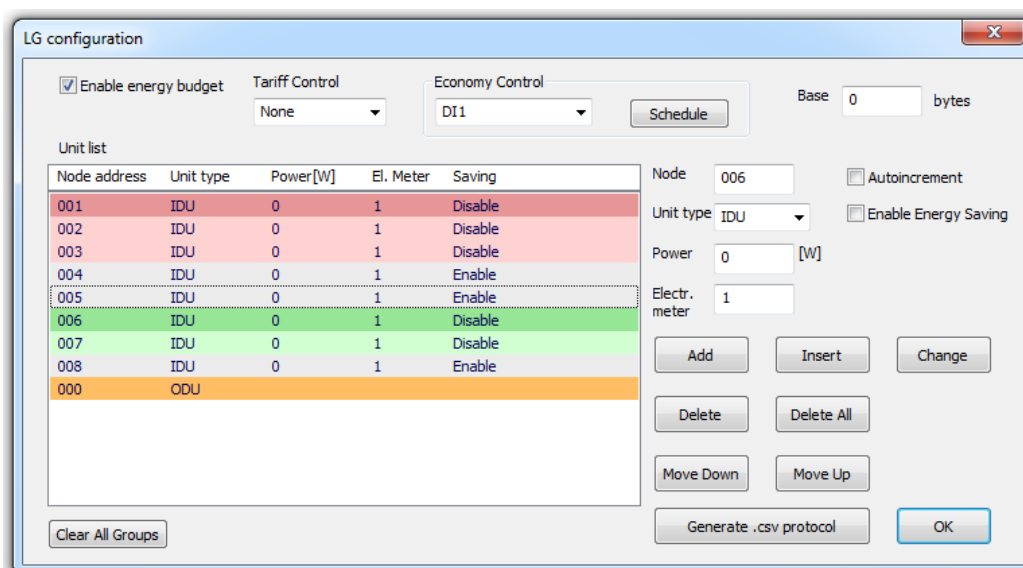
LG configuration

Enable energy budget

Tariff Control
None

Economy Control
DI1
Schedule

Base 0 bytes

Unit list

| Node address | Unit type | Power[W] | El. Meter | Saving |
|---|---|---|---|---|
| 001 | IDU | 0 | 1 | Disable |
| 002 | IDU | 0 | 1 | Disable |
| 003 | IDU | 0 | 1 | Disable |
| 004 | IDU | 0 | 1 | Enable |
| 005 | IDU | 0 | 1 | Enable |
| 006 | IDU | 0 | 1 | Disable |
| 007 | IDU | 0 | 1 | Disable |
| 008 | IDU | 0 | 1 | Enable |
| 000 | ODU | | | |

Node 006
Autoincrement
Unit type IDU
Enable Energy Saving
Power 0 [W]
Electr. meter 1

Add
Insert
Change
Delete
Delete All
Move Down
Move Up

Clear All Groups
Generate .csv protocol
OK